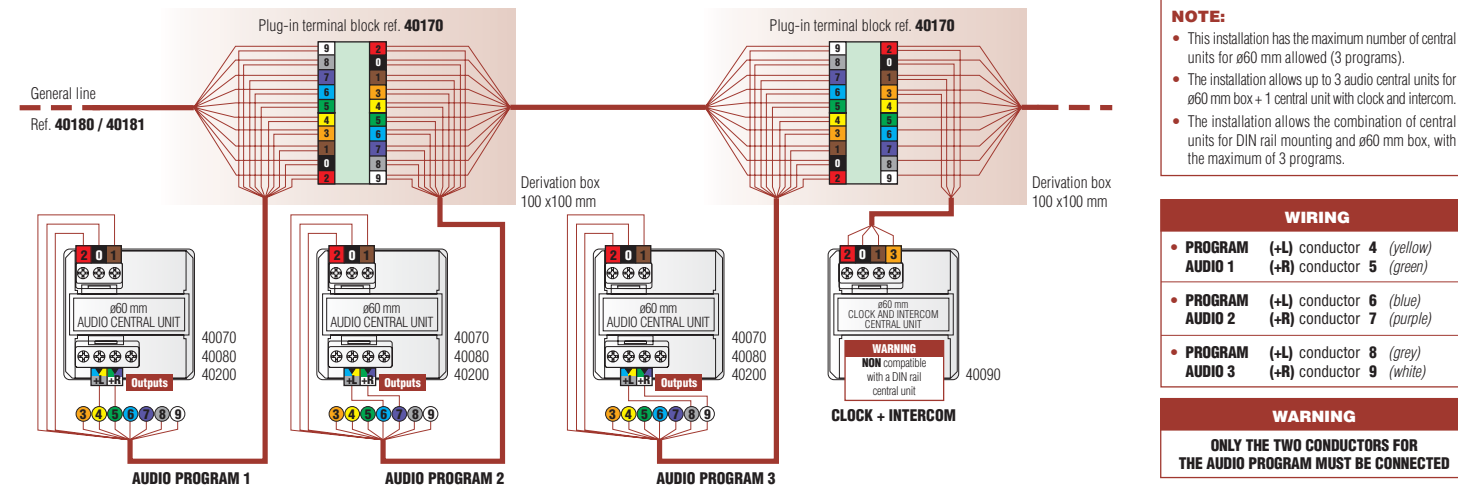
Plug-in terminal block ref. **40170**

Plug-in terminal block ref. **40170**

General line

Ref. **40180 / 40181**

9 8 7 6 5 4 3 1 0 2

2 0 1 3 4 5 6 7 8 9

9 8 7 6 5 4 3 1 0 2

2 0 1 3 4 5 6 7 8 9

Derivation box 100 x100 mm

Derivation box 100 x100 mm

2 0 1

ø60 mm AUDIO CENTRAL UNIT

+L +R Outputs

40070 40080 40200

3 4 5 6 7 8 9

AUDIO PROGRAM 1

2 0 1

ø60 mm AUDIO CENTRAL UNIT

+L +R Outputs

40070 40080 40200

3 4 5 6 7 8 9

AUDIO PROGRAM 2

2 0 1

ø60 mm AUDIO CENTRAL UNIT

+L +R Outputs

40070 40080 40200

3 4 5 6 7 8 9

AUDIO PROGRAM 3

2 0 1 3

ø60 mm CLOCK AND INTERCOM CENTRAL UNIT

WARNING
**NON** compatible with a DIN rail central unit

40090

CLOCK + INTERCOM

NOTE:
• This installation has the maximum number of central units for ø60 mm allowed (3 programs).
• The installation allows up to 3 audio central units for ø60 mm box + 1 central unit with clock and intercom.
• The installation allows the combination of central units for DIN rail mounting and ø60 mm box, with the maximum of 3 programs.

WIRING

| | | |
|---|---|---|
| • PROGRAM AUDIO 1 | (+L) conductor 4 *(yellow)* (+R) conductor 5 *(green)* | |
| • PROGRAM AUDIO 2 | (+L) conductor 6 *(blue)* (+R) conductor 7 *(purple)* | |
| • PROGRAM AUDIO 3 | (+L) conductor 8 *(grey)* (+R) conductor 9 *(white)* | |

WARNING

ONLY THE TWO CONDUCTORS FOR THE AUDIO PROGRAM MUST BE CONNECTED